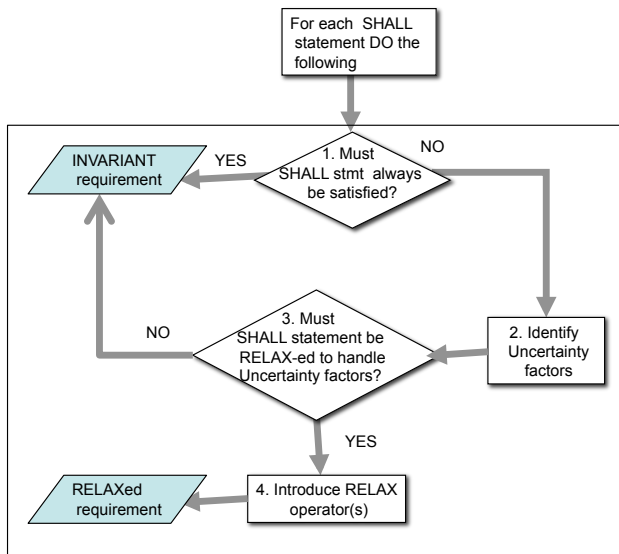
For each SHALL statement DO the following

1. Must SHALL stmt always be satisfied?

YES

NO

INVARIANT requirement

2. Identify Uncertainty factors

3. Must SHALL statement be RELAX-ed to handle Uncertainty factors?

NO

YES

4. Introduce RELAX operator(s)

RELAXed requirement